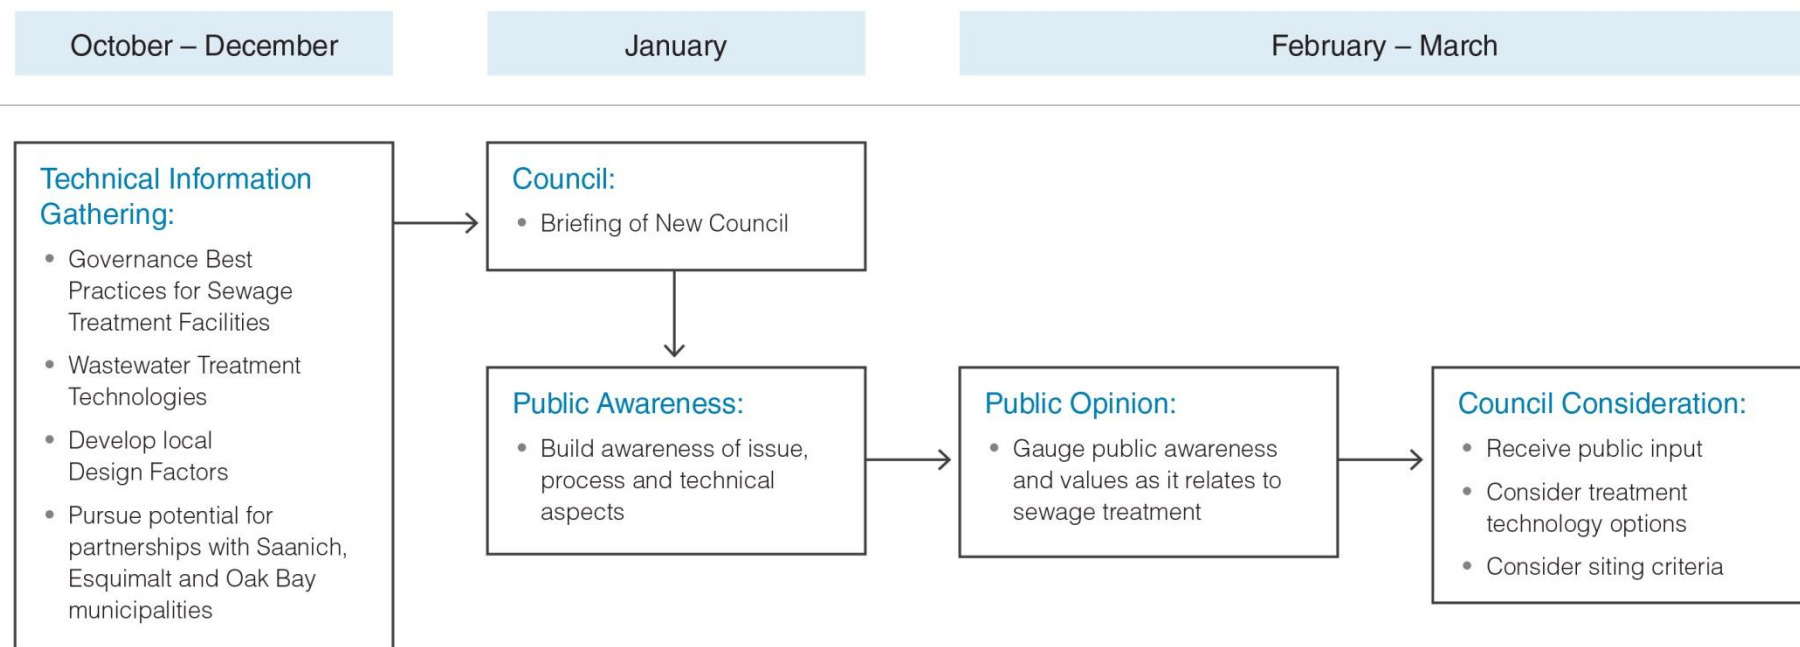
October – December

January

February – March

Technical Information Gathering:
- Governance Best Practices for Sewage Treatment Facilities
- Wastewater Treatment Technologies
- Develop local Design Factors
- Pursue potential for partnerships with Saanich, Esquimalt and Oak Bay municipalities

Council:
- Briefing of New Council

Public Awareness:
- Build awareness of issue, process and technical aspects

Public Opinion:
- Gauge public awareness and values as it relates to sewage treatment

Council Consideration:
- Receive public input
- Consider treatment technology options
- Consider siting criteria